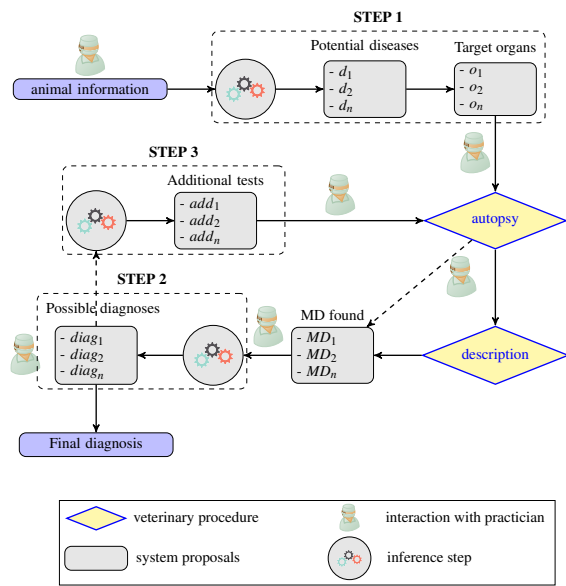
STEP 1

animal information

Potential diseases
- $d_1$
- $d_2$
- $d_n$

Target organs
- $o_1$
- $o_2$
- $o_n$

STEP 3

Additional tests
- $add_1$
- $add_2$
- $add_n$

autopsy

STEP 2

Possible diagnoses
- $diag_1$
- $diag_2$
- $diag_n$

MD found
- $MD_1$
- $MD_2$
- $MD_n$

description

Final diagnosis

veterinary procedure

interaction with practician

system proposals

inference step